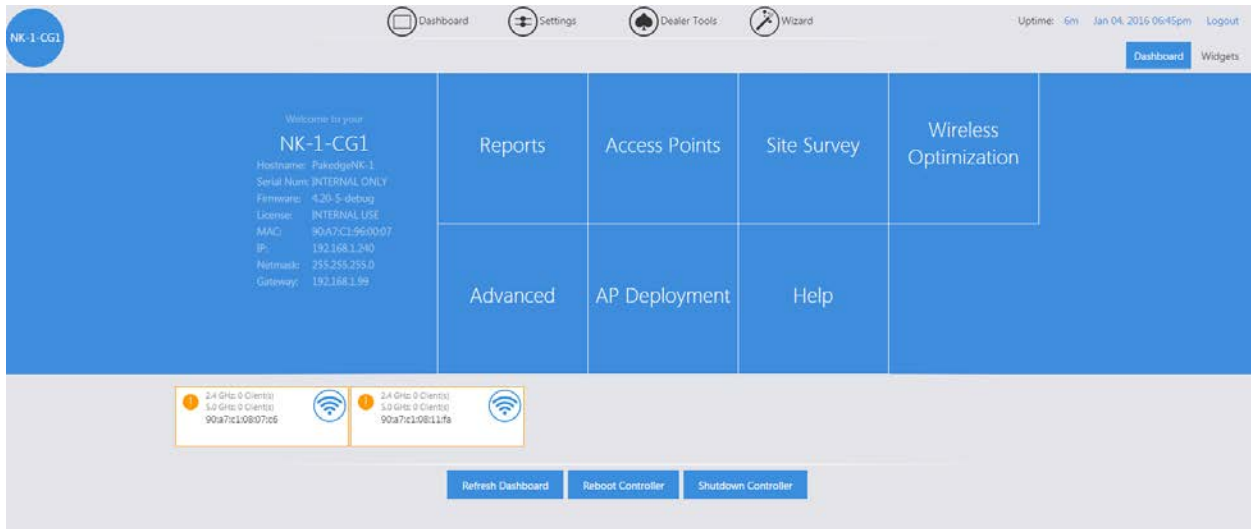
NK-1-CG1

Dashboard Settings Dealer Tools Wizard

Uptime: 6m Jan 04, 2016 06:45pm Logout

Dashboard Widgets

Welcome to your
NK-1-CG1
Hostname: PakedgeNK-1
Serial Num: INTERNAL ONLY
Firmware: 4.20-5-debug
License: INTERNAL USE
MAC: 90:A7:C1:96:00:07
IP: 192.168.1.240
Netmask: 255.255.255.0
Gateway: 192.168.1.99

Reports

Access Points

Site Survey

Wireless Optimization

Advanced

AP Deployment

Help

2.4 GHz: 0 Client(s)
5.0 GHz: 0 Client(s)
90:a7:c1:08:07:c6

2.4 GHz: 0 Client(s)
5.0 GHz: 0 Client(s)
90:a7:c1:08:11:fa

Refresh Dashboard Reboot Controller Shutdown Controller